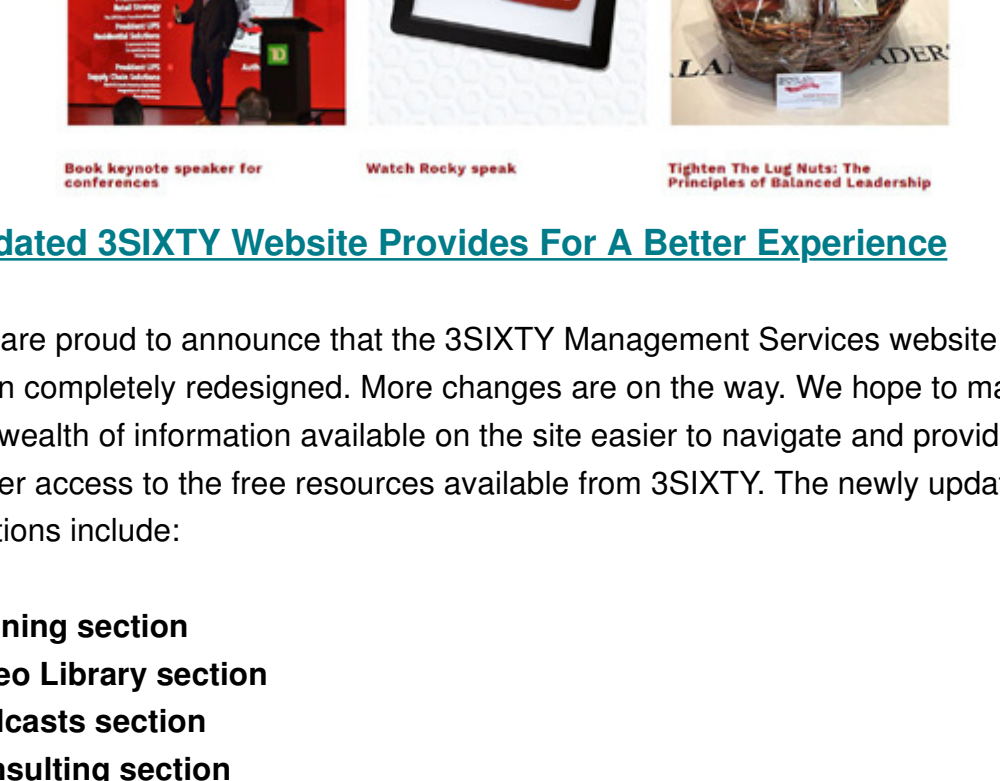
Book keynote speaker for conferences

Watch Rocky speak

Tighten The Lug Nuts: The Principles of Balanced Leadership

dated 3SIXTY Website Provides For A Better Experience

are proud to announce that the 3SIXTY Management Services website n completely redesigned. More changes are on the way. We hope to ma wealth of information available on the site easier to navigate and provid er access to the free resources available from 3SIXTY. The newly upda tions include:

ning section
eo Library section
lcasts section
nsulting section